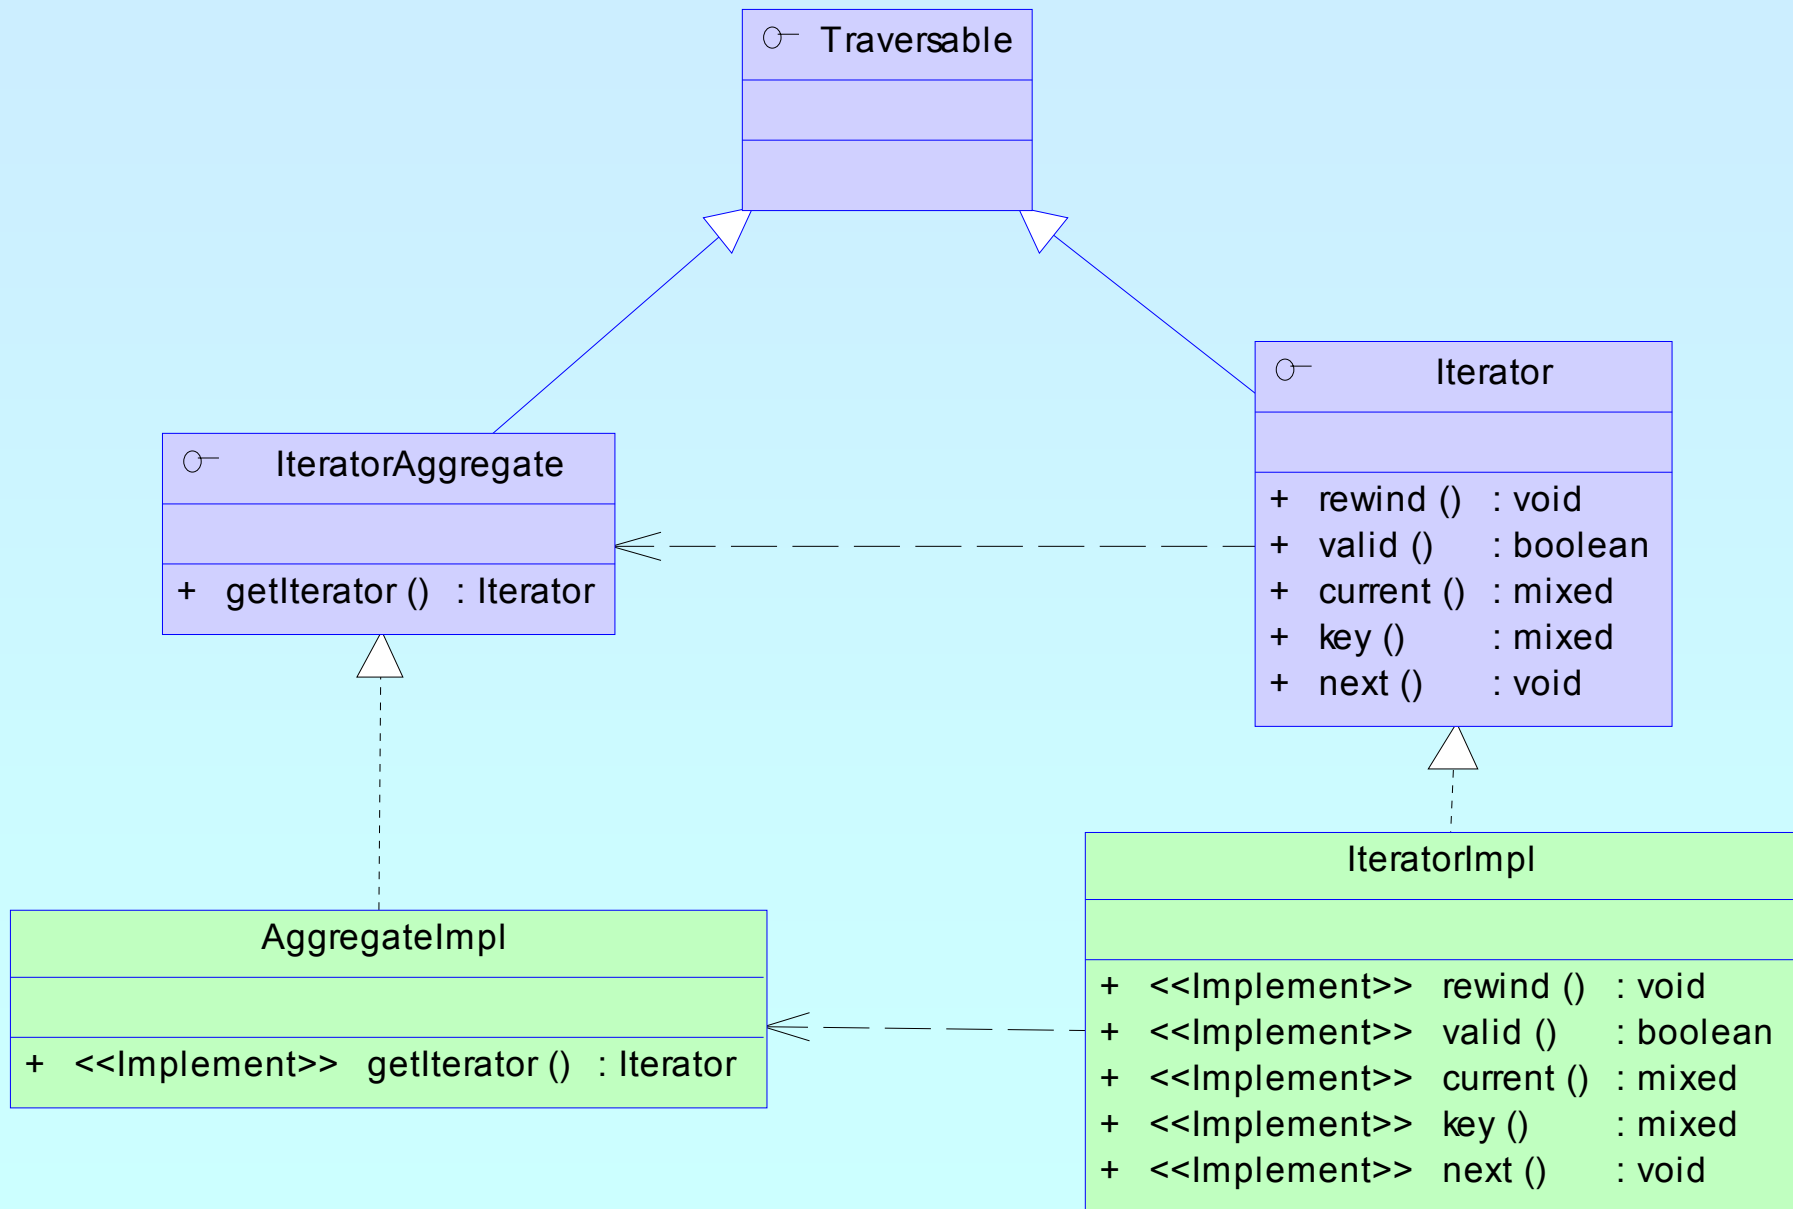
Traversable

IteratorAggregate

+ getIterator () : Iterator

Iterator

+ rewind () : void
+ valid () : boolean
+ current () : mixed
+ key () : mixed
+ next () : void

AggregateImpl

+ <<Implement>> getIterator () : Iterator

IteratorImpl

+ <<Implement>> rewind () : void
+ <<Implement>> valid () : boolean
+ <<Implement>> current () : mixed
+ <<Implement>> key () : mixed
+ <<Implement>> next () : void